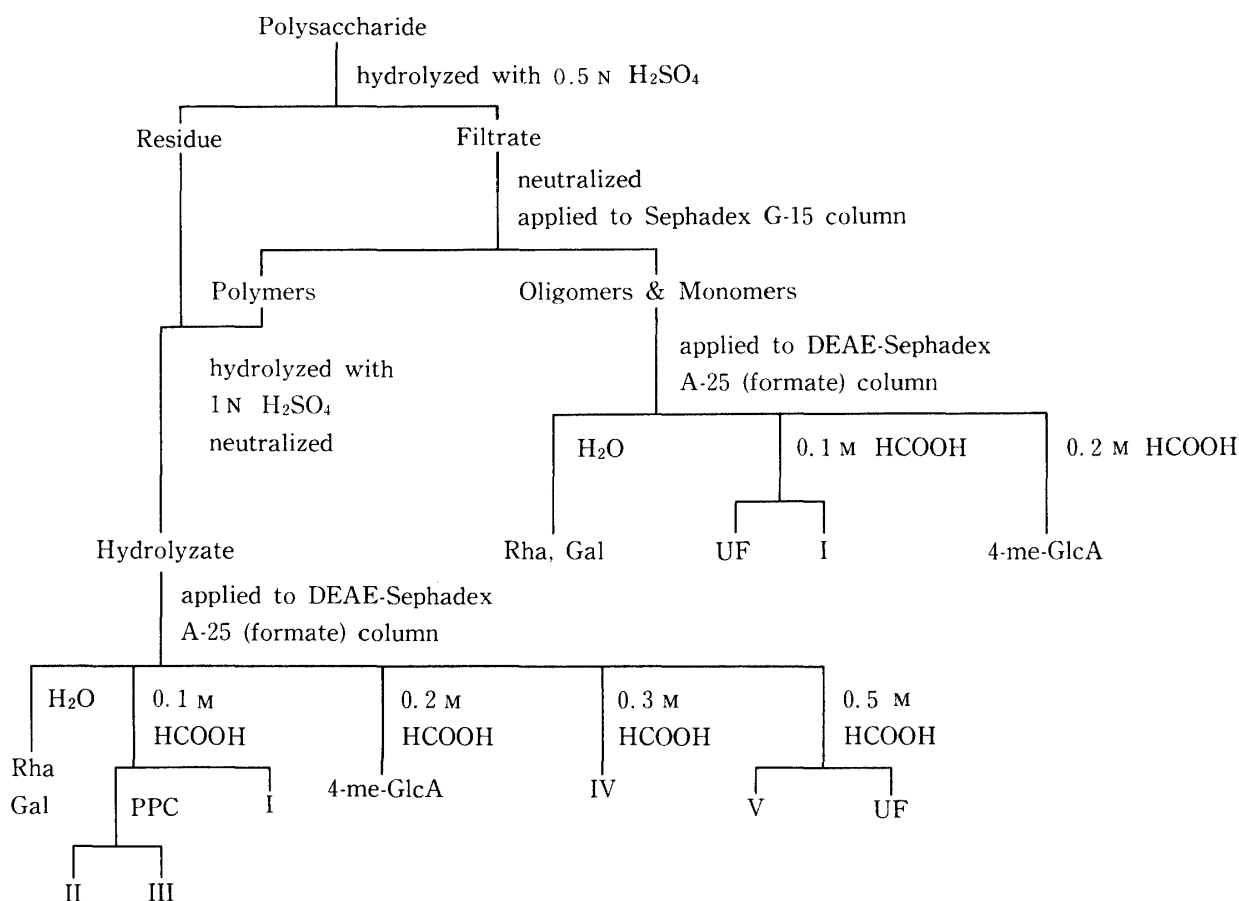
Polysaccharide

hydrolyzed with 0.5 N $H_2SO_4$

Residue

Filtrate

neutralized
applied to Sephadex G-15 column

Polymers

Oligomers & Monomers

applied to DEAE-Sephadex A-25 (formate) column

hydrolyzed with 1 N $H_2SO_4$ neutralized

$H_2O$

0.1 M HCOOH

0.2 M HCOOH

Rha, Gal

UF

I

4-me-GlcA

Hydrolyzate

applied to DEAE-Sephadex A-25 (formate) column

$H_2O$

0.1 M HCOOH

0.2 M HCOOH

0.3 M HCOOH

0.5 M HCOOH

Rha Gal

PPC

I

4-me-GlcA

IV

V

UF

II

III